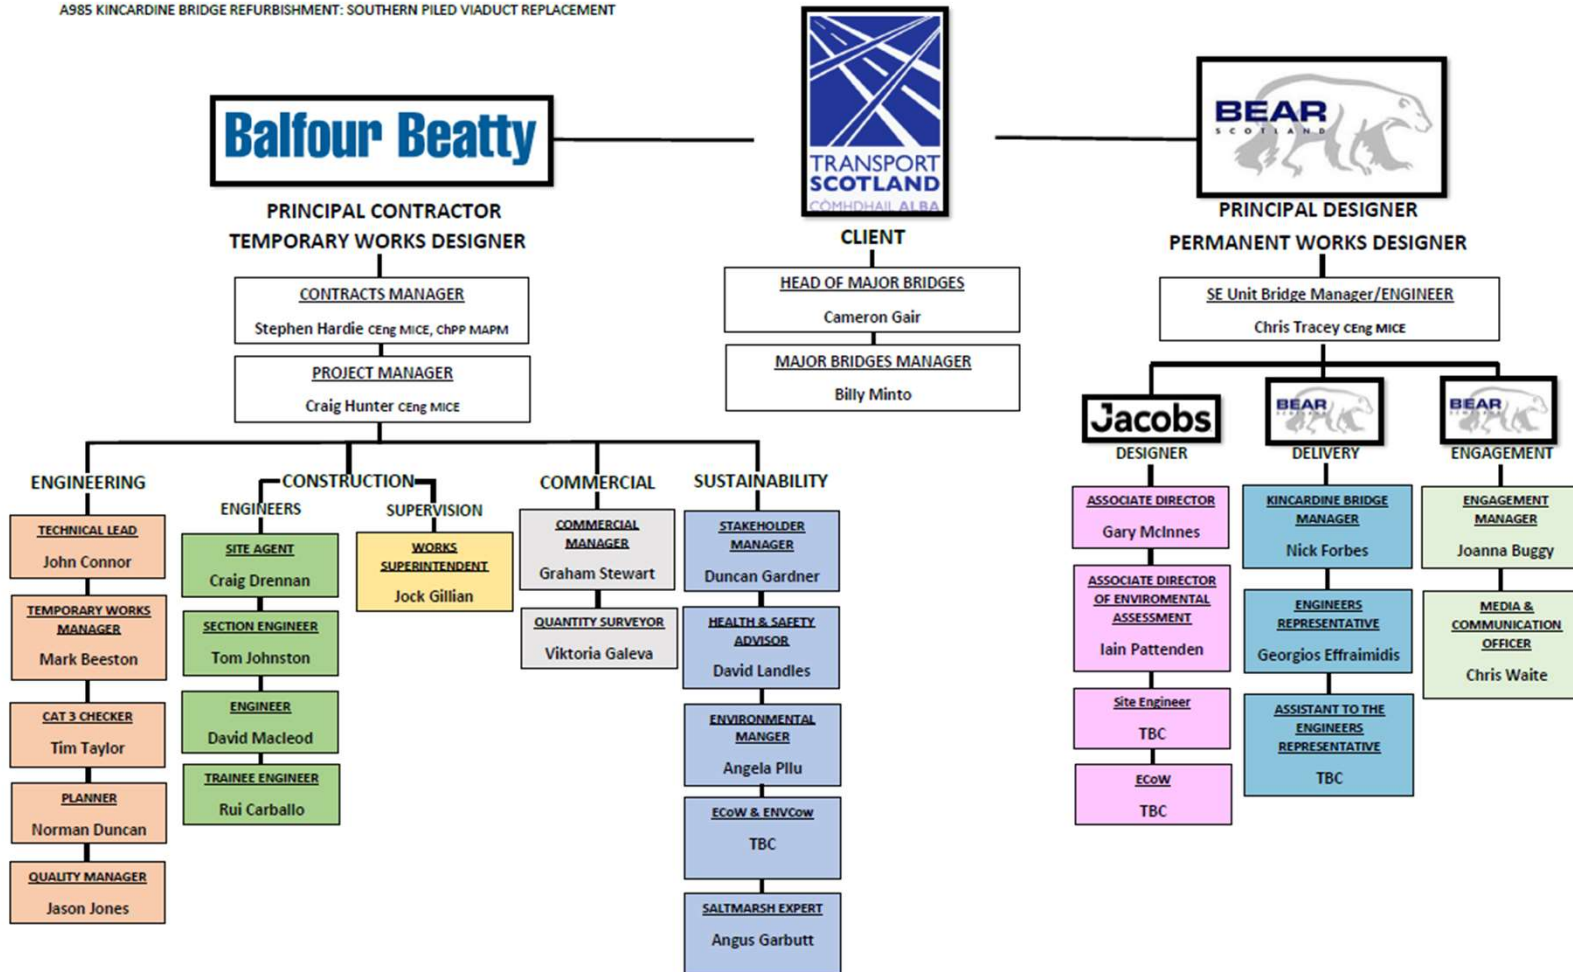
A985 KINCARDINE BRIDGE REFURBISHMENT: SOUTHERN PILED VIADUCT REPLACEMENT

Balfour Beatty

PRINCIPAL CONTRACTOR
TEMPORARY WORKS DESIGNER

CONTRACTS MANAGER
Stephen Hardie CEng MICE, ChPP MAPM

PROJECT MANAGER
Craig Hunter CEng MICE

TRANSPORT SCOTLAND
CÒMHDHAIL ALBA

CLIENT

HEAD OF MAJOR BRIDGES
Cameron Gair

MAJOR BRIDGES MANAGER
Billy Minto

BEAR SCOTLAND

PRINCIPAL DESIGNER
PERMANENT WORKS DESIGNER

SE Unit Bridge Manager/ENGINEER
Chris Tracey CEng MICE

ENGINEERING

TECHNICAL LEAD
John Connor

TEMPORARY WORKS MANAGER
Mark Beeston

CAT 3 CHECKER
Tim Taylor

PLANNER
Norman Duncan

QUALITY MANAGER
Jason Jones

CONSTRUCTION

ENGINEERS

SITE AGENT
Craig Drennan

SECTION ENGINEER
Tom Johnston

ENGINEER
David Macleod

TRAINEE ENGINEER
Rui Carballo

SUPERVISION

WORKS SUPERINTENDENT
Jock Gillian

COMMERCIAL

COMMERCIAL MANAGER
Graham Stewart

QUANTITY SURVEYOR
Viktoria Galeva

SUSTAINABILITY

STAKEHOLDER MANAGER
Duncan Gardner

HEALTH & SAFETY ADVISOR
David Landles

ENVIRONMENTAL MANGER
Angela Pllu

ECoW & ENVCoW
TBC

SALTMARSH EXPERT
Angus Garbutt

Jacobs
DESIGNER

ASSOCIATE DIRECTOR
Gary McInnes

ASSOCIATE DIRECTOR OF ENVIROMENTAL ASSESSMENT
Iain Pattenden

Site Engineer
TBC

ECoW
TBC

BEAR
DELIVERY

KINCARDINE BRIDGE MANAGER
Nick Forbes

ENGINEERS REPRESENTATIVE
Georgios Effraimidis

ASSISTANT TO THE ENGINEERS REPRESENTATIVE
TBC

BEAR
ENGAGEMENT

ENGAGEMENT MANAGER
Joanna Buggy

MEDIA & COMMUNICATION OFFICER
Chris Waite